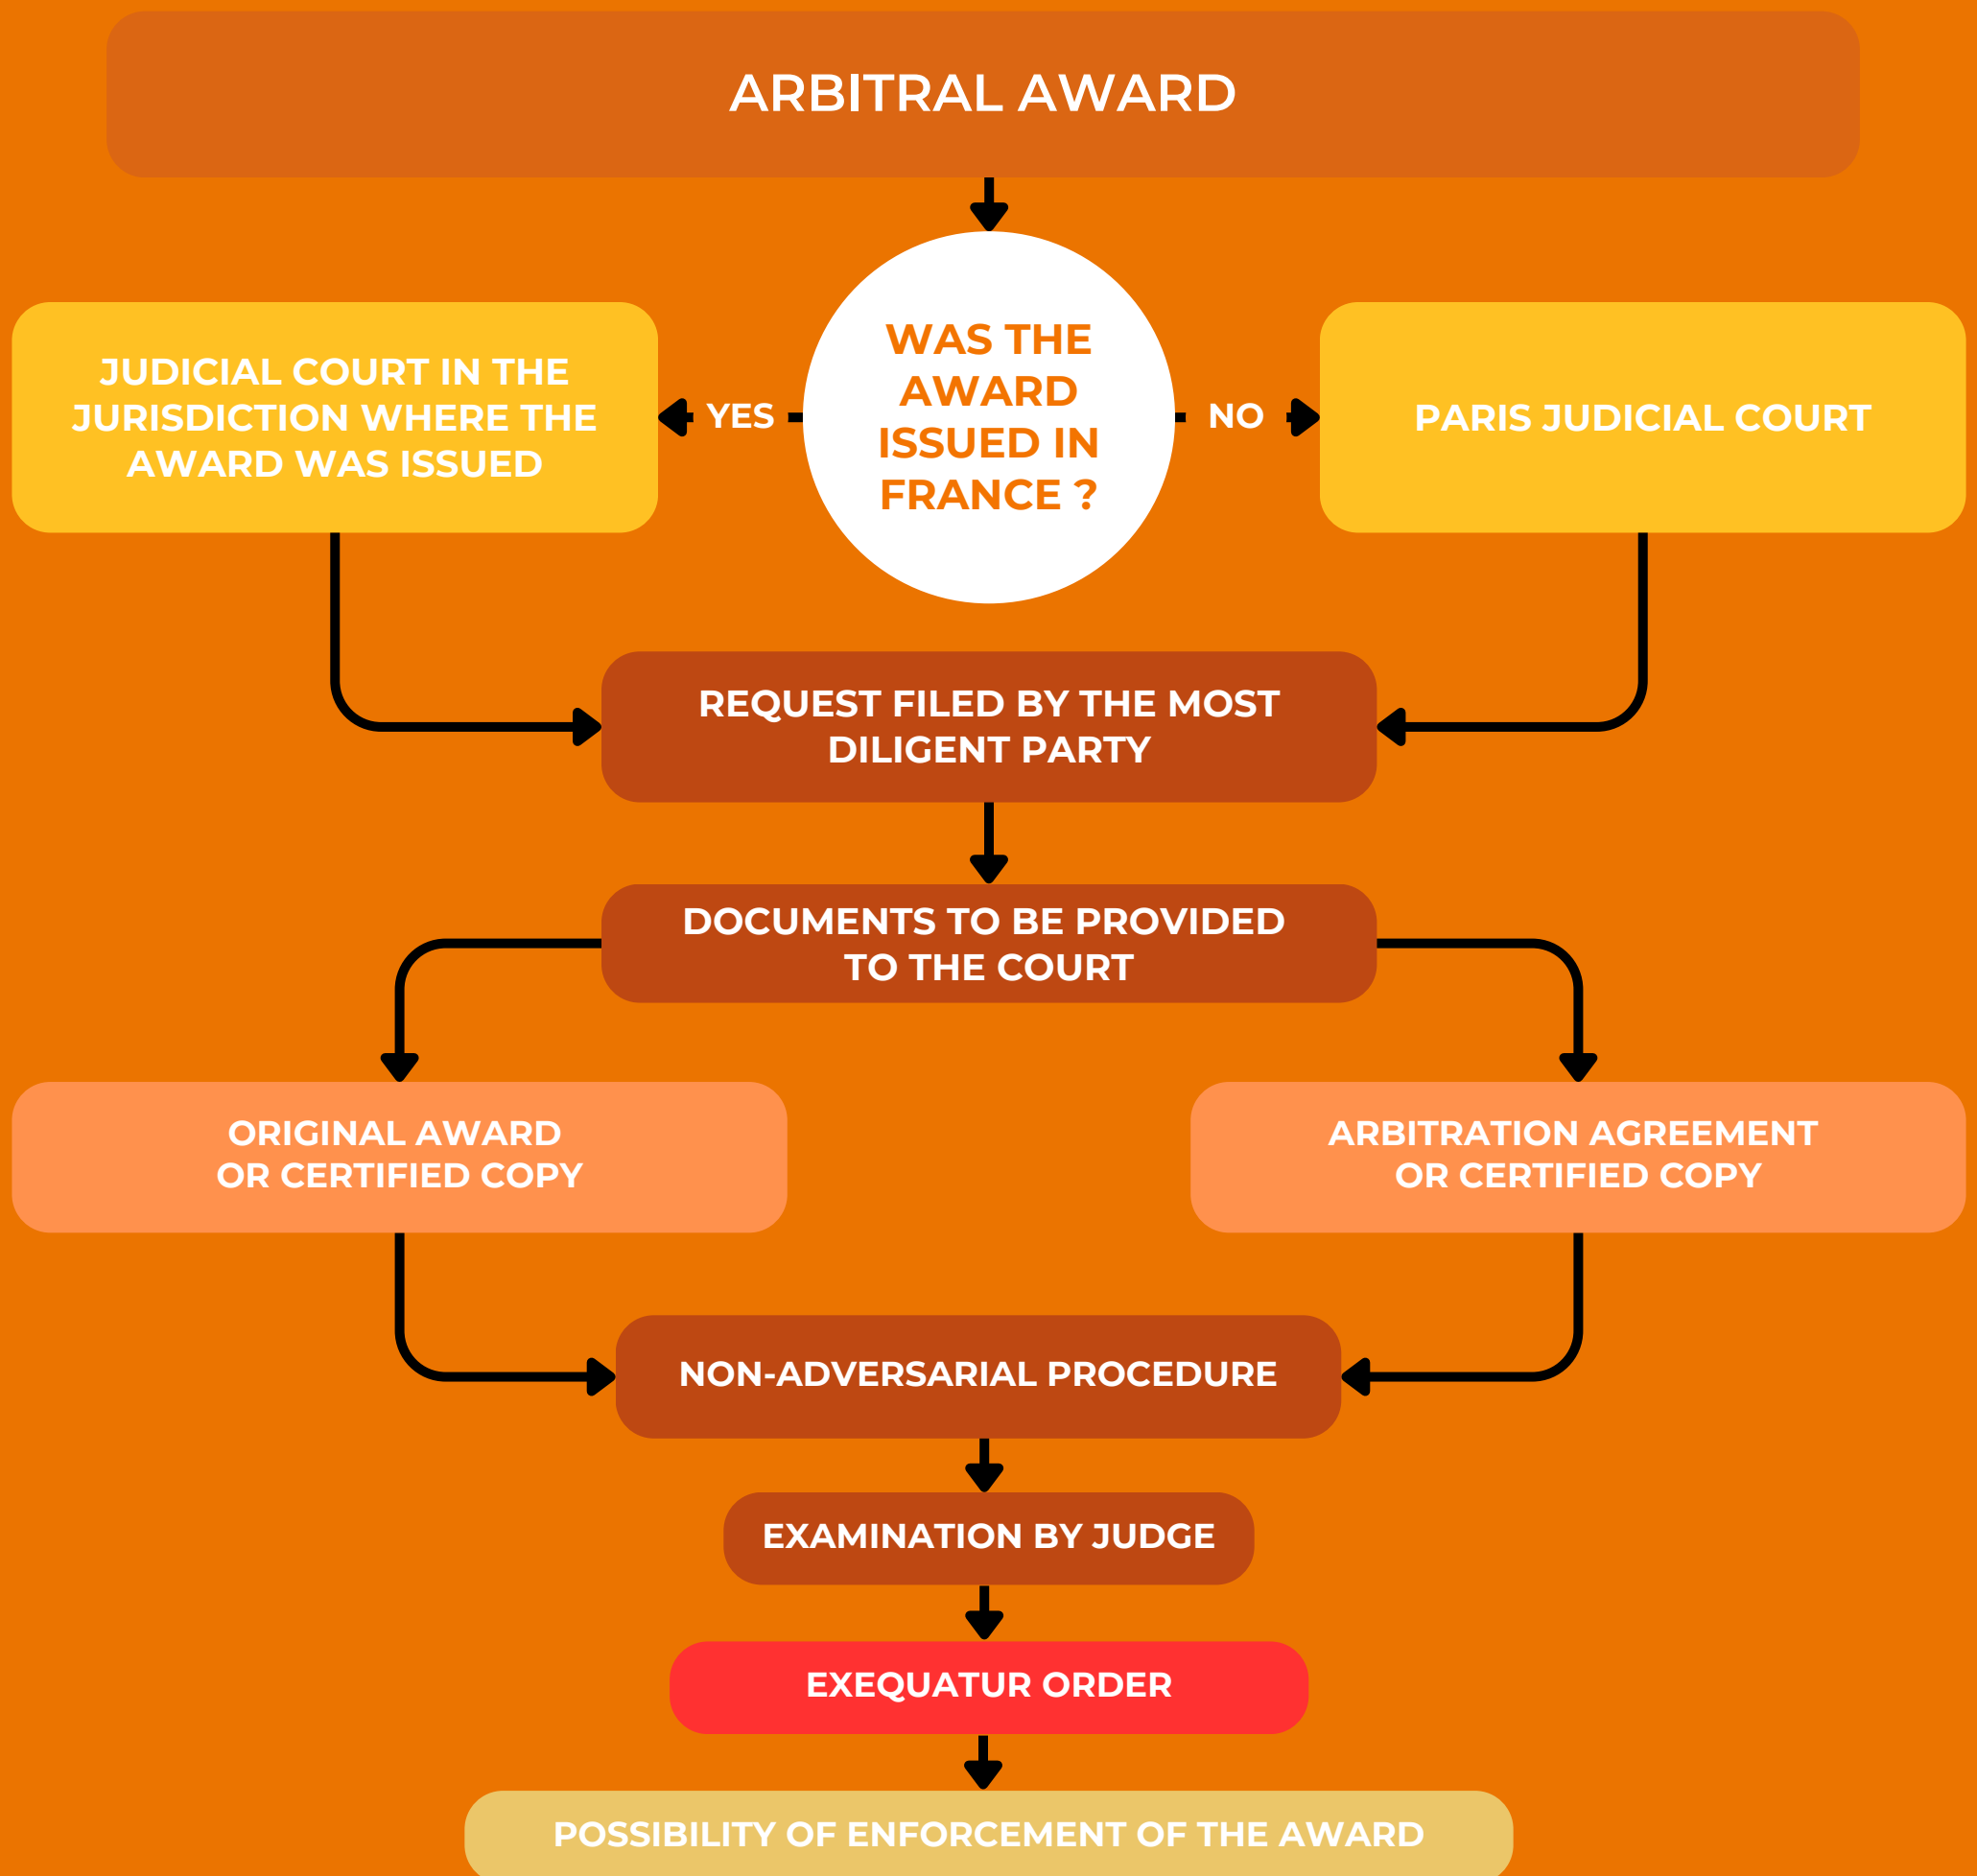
ARBITRAL AWARD

WAS THE AWARD ISSUED IN FRANCE ?

YES

JUDICIAL COURT IN THE JURISDICTION WHERE THE AWARD WAS ISSUED

NO

PARIS JUDICIAL COURT

REQUEST FILED BY THE MOST DILIGENT PARTY

DOCUMENTS TO BE PROVIDED TO THE COURT

ORIGINAL AWARD OR CERTIFIED COPY

ARBITRATION AGREEMENT OR CERTIFIED COPY

NON-ADVERSARIAL PROCEDURE

EXAMINATION BY JUDGE

EXEQUATUR ORDER

POSSIBILITY OF ENFORCEMENT OF THE AWARD